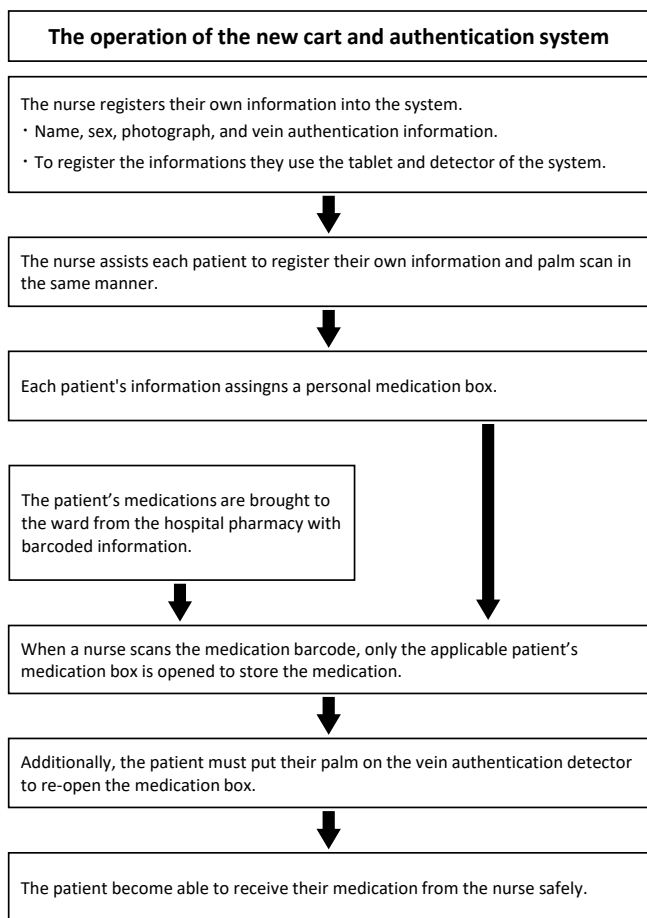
**The operation of the new cart and authentication system**

The nurse registers their own information into the system.
・Name, sex, photograph, and vein authentication information.
・To register the informations they use the tablet and detector of the system.

The nurse assists each patient to register their own information and palm scan in the same manner.

Each patient's information assingns a personal medication box.

The patient's medications are brought to the ward from the hospital pharmacy with barcoded information.

When a nurse scans the medication barcode, only the applicable patient's medication box is opened to store the medication.

Additionally, the patient must put their palm on the vein authentication detector to re-open the medication box.

The patient become able to receive their medication from the nurse safely.